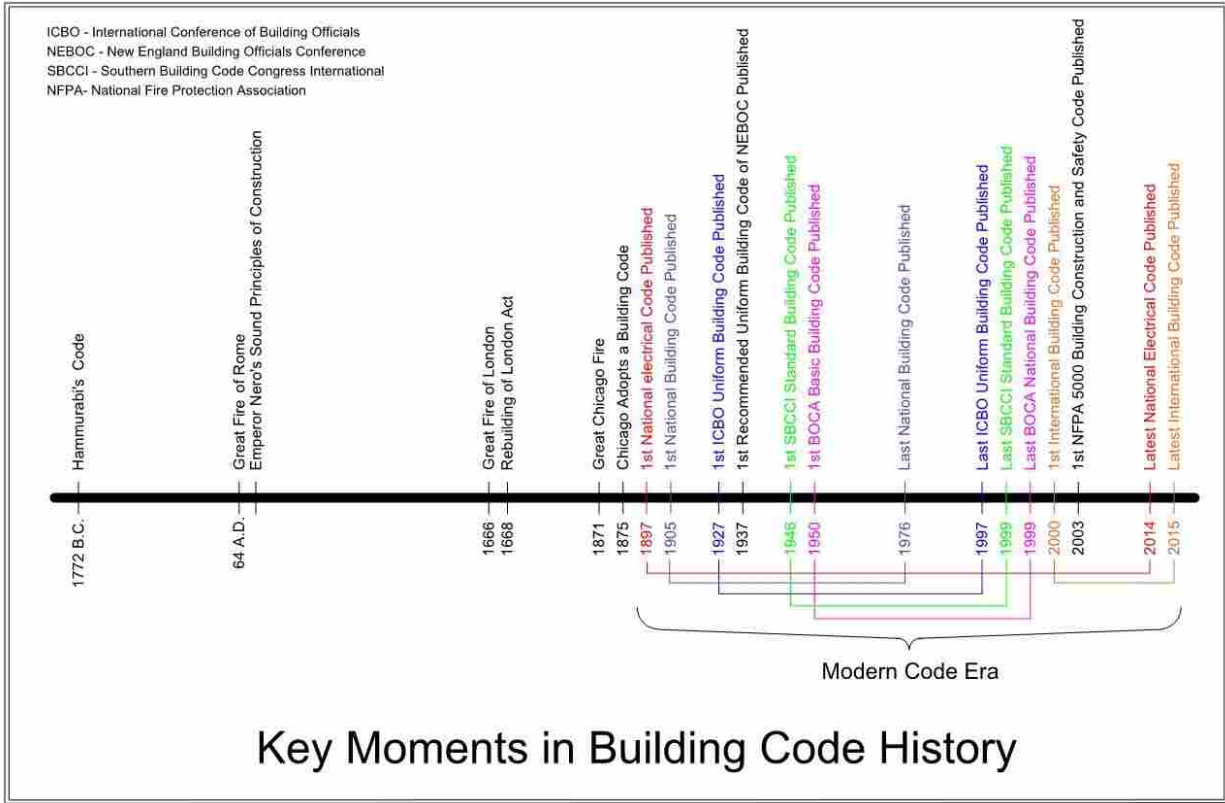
ICBO - International Conference of Building Officials
NEBOC - New England Building Officials Conference
SBCCI - Southern Building Code Congress International
NFPA- National Fire Protection Association

Hammurabi's Code
1772 B.C.

Great Fire of Rome
Emperor Nero's Sound Principles of Construction
64 A.D.

Great Fire of London
1666

Rebuilding of London Act
1668

Great Chicago Fire
1871

Chicago Adopts a Building Code
1875

1st National electrical Code Published
1897

1st National Building Code Published
1905

1st ICBO Uniform Building Code Published
1927

1st Recommended Uniform Building Code of NEBOC Published
1937

1st SBCCI Standard Building Code Published
1946

1st BOCA Basic Building Code Published
1950

Last National Building Code Published
1976

Last ICBO Uniform Building Code Published
1997

Last SBCCI Standard Building Code Published
1999

Last BOCA National Building Code Published
1999

1st International Building Code Published
2000

1st NFPA 5000 Building Construction and Safety Code Published
2003

Latest National Electrical Code Published
2014

Latest International Building Code Published
2015

Modern Code Era

Key Moments in Building Code History